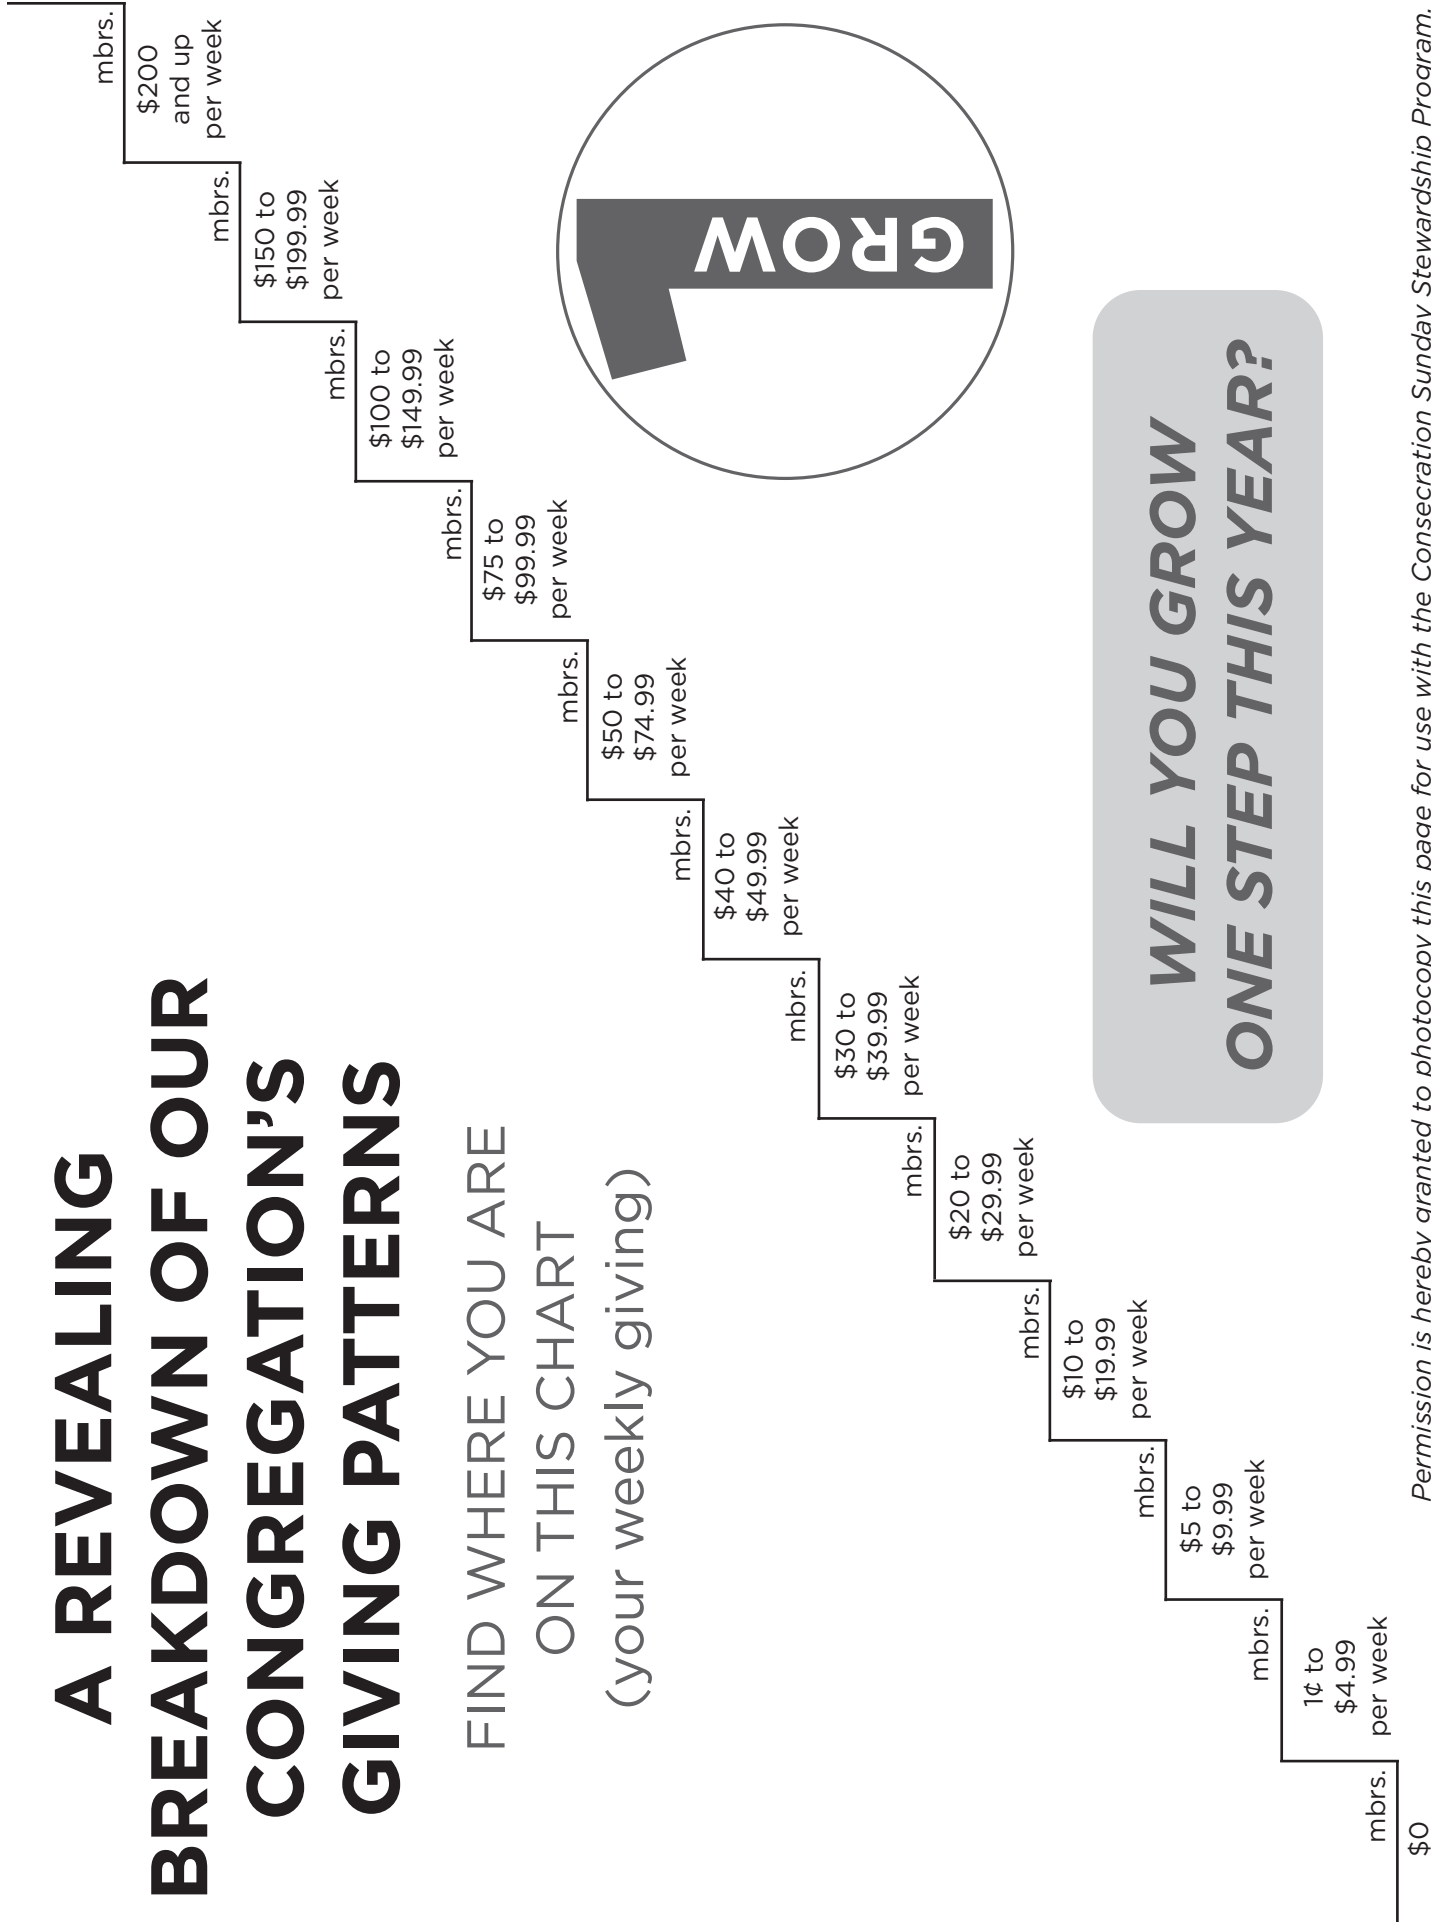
A REVEALING BREAKDOWN OF OUR CONGREGATION'S GIVING PATTERNS

FIND WHERE YOU ARE ON THIS CHART (your weekly giving)

mbrs.
$0

mbrs.
1¢ to $4.99 per week

mbrs.
$5 to $9.99 per week

mbrs.
$10 to $19.99 per week

mbrs.
$20 to $29.99 per week

mbrs.
$30 to $39.99 per week

mbrs.
$40 to $49.99 per week

mbrs.
$50 to $74.99 per week

mbrs.
$75 to $99.99 per week

mbrs.
$100 to $149.99 per week

mbrs.
$150 to $199.99 per week

mbrs.
$200 and up per week

GROW

WILL YOU GROW ONE STEP THIS YEAR?

Permission is hereby granted to photocopy this page for use with the Consecration Sunday Stewardship Program.